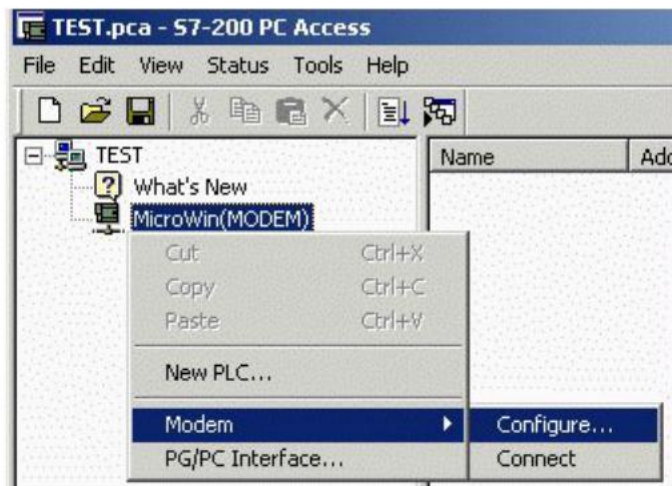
TEST.pca - S7-200 PC Access

File Edit View Status Tools Help

TEST

What's New

MicroWin(MODEM)

Name

Ado

Cut Ctrl+X

Copy Ctrl+C

Paste Ctrl+V

New PLC...

Modem

PG/PC Interface...

Configure...

Connect